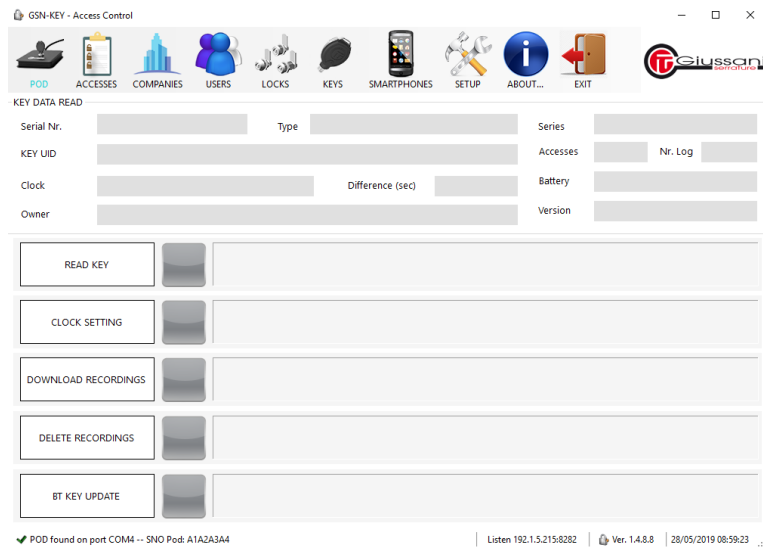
GSN-KEY - Access Control

POD ACCESSES COMPANIES USERS LOCKS KEYS SMARTPHONES SETUP ABOUT... EXIT

Giussani serrature

KEY DATA READ

Serial Nr.
Type
Series
KEY UID
Accesses
Nr. Log
Clock
Difference (sec)
Battery
Owner
Version

READ KEY

CLOCK SETTING

DOWNLOAD RECORDINGS

DELETE RECORDINGS

BT KEY UPDATE

POD found on port COM4 -- SNO Pod: A1A2A3A4
Listen 192.1.5.215:8282
Ver. 1.4.8.8
28/05/2019 08:59:23